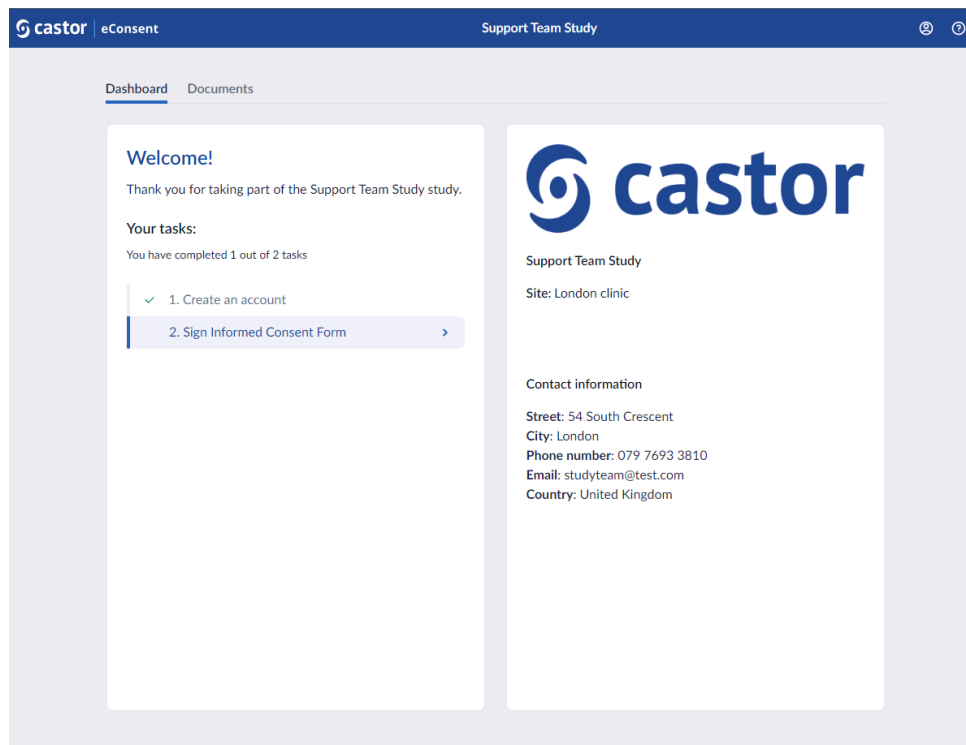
castor | eConsent

Support Team Study

Dashboard Documents

Welcome!

Thank you for taking part of the Support Team Study study.

Your tasks:

You have completed 1 out of 2 tasks

✓ 1. Create an account

2. Sign Informed Consent Form >

castor

Support Team Study

Site: London clinic

Contact information

Street: 54 South Crescent
City: London
Phone number: 079 7693 3810
Email: studyteam@test.com
Country: United Kingdom